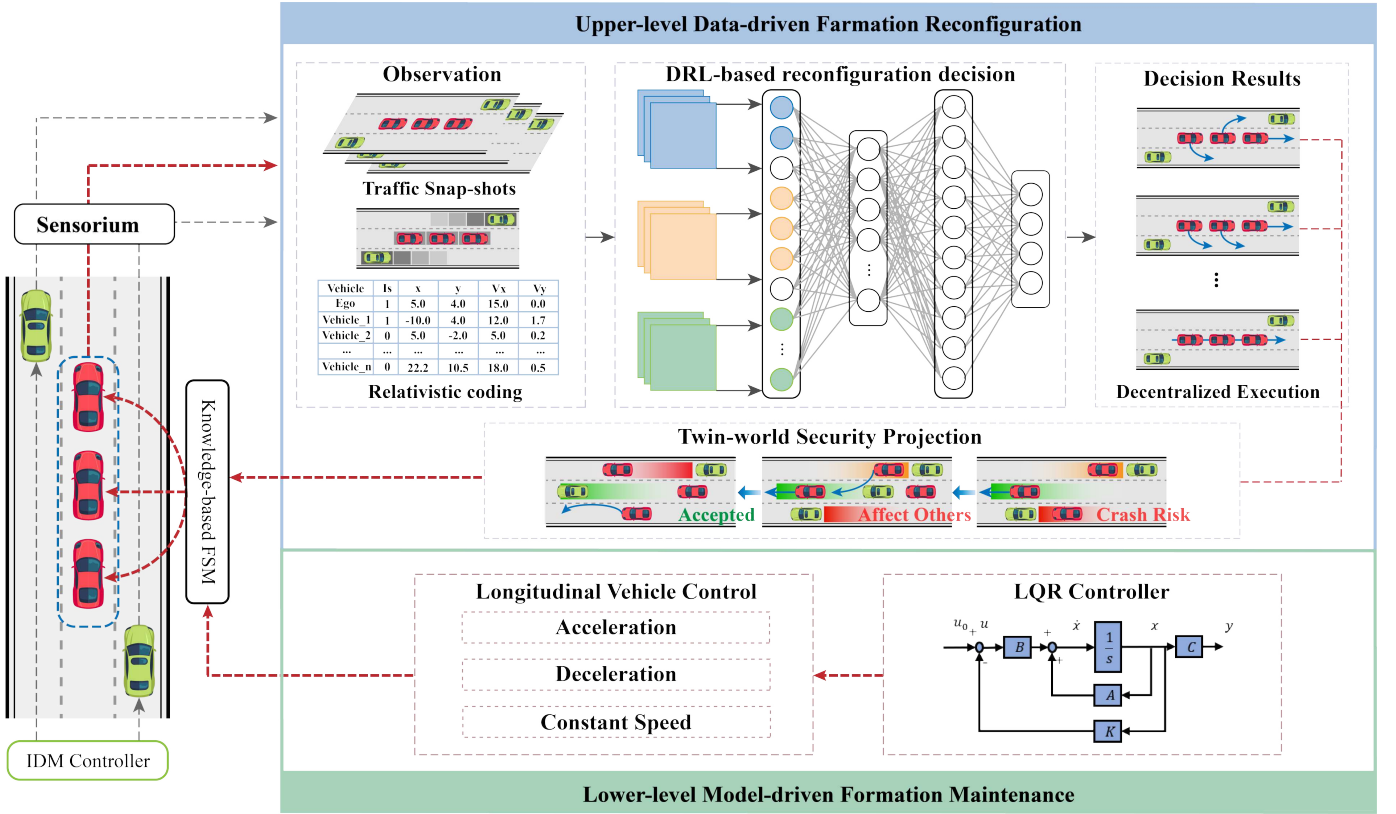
Upper-level Data-driven Farmation Reconfiguration

Sensorium

Observation

Traffic Snap-shots

| Vehicle | Is | x | y | Vx | Vy |
|---|---|---|---|---|---|
| Ego | 1 | 5.0 | 4.0 | 15.0 | 0.0 |
| Vehicle_1 | 1 | -10.0 | 4.0 | 12.0 | 1.7 |
| Vehicle_2 | 0 | 5.0 | -2.0 | 5.0 | 0.2 |
| ... | ... | ... | ... | ... | ... |
| Vehicle_n | 0 | 22.2 | 10.5 | 18.0 | 0.5 |

Relativistic coding

DRL-based reconfiguration decision

Decision Results

Decentralized Execution

Twin-world Security Projection

Accepted

Affect Others

Crash Risk

Knowledge-based FSM

Longitudinal Vehicle Control

Acceleration

Deceleration

Constant Speed

LQR Controller

$u_0$ + $u$ $B$ + $\dot{x}$ $\frac{1}{s}$ $x$ $C$ $y$ $A$ $K$ + −

IDM Controller

Lower-level Model-driven Formation Maintenance